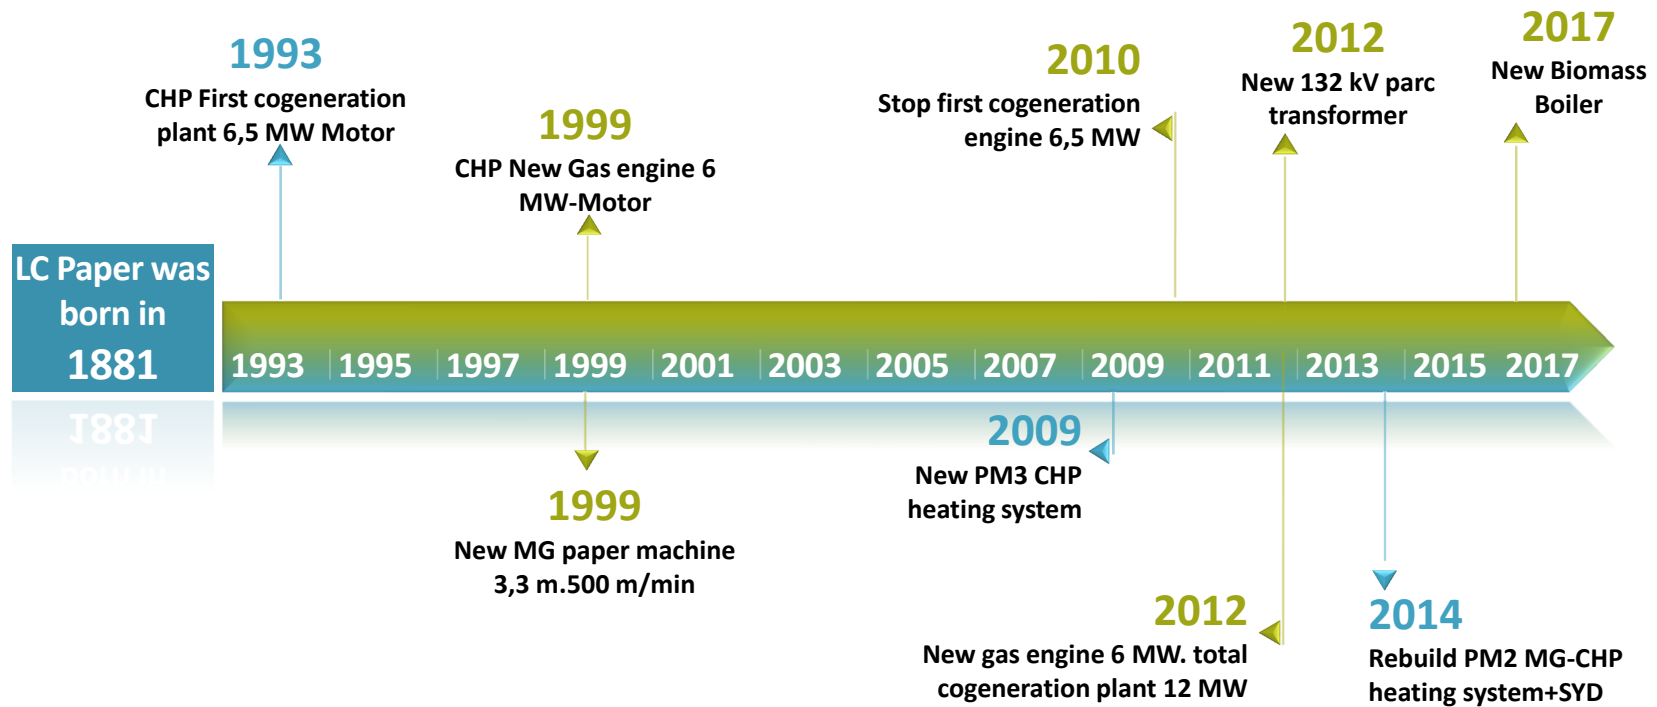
LC Paper was born in 1881

1993
CHP First cogeneration plant 6,5 MW Motor

1999
CHP New Gas engine 6 MW-Motor

2010
Stop first cogeneration engine 6,5 MW

2012
New 132 kV parc transformer

2017
New Biomass Boiler

1993 1995 1997 1999 2001 2003 2005 2007 2009 2011 2013 2015 2017

1999
New MG paper machine 3,3 m.500 m/min

2009
New PM3 CHP heating system

2012
New gas engine 6 MW. total cogeneration plant 12 MW

2014
Rebuild PM2 MG-CHP heating system+SYD